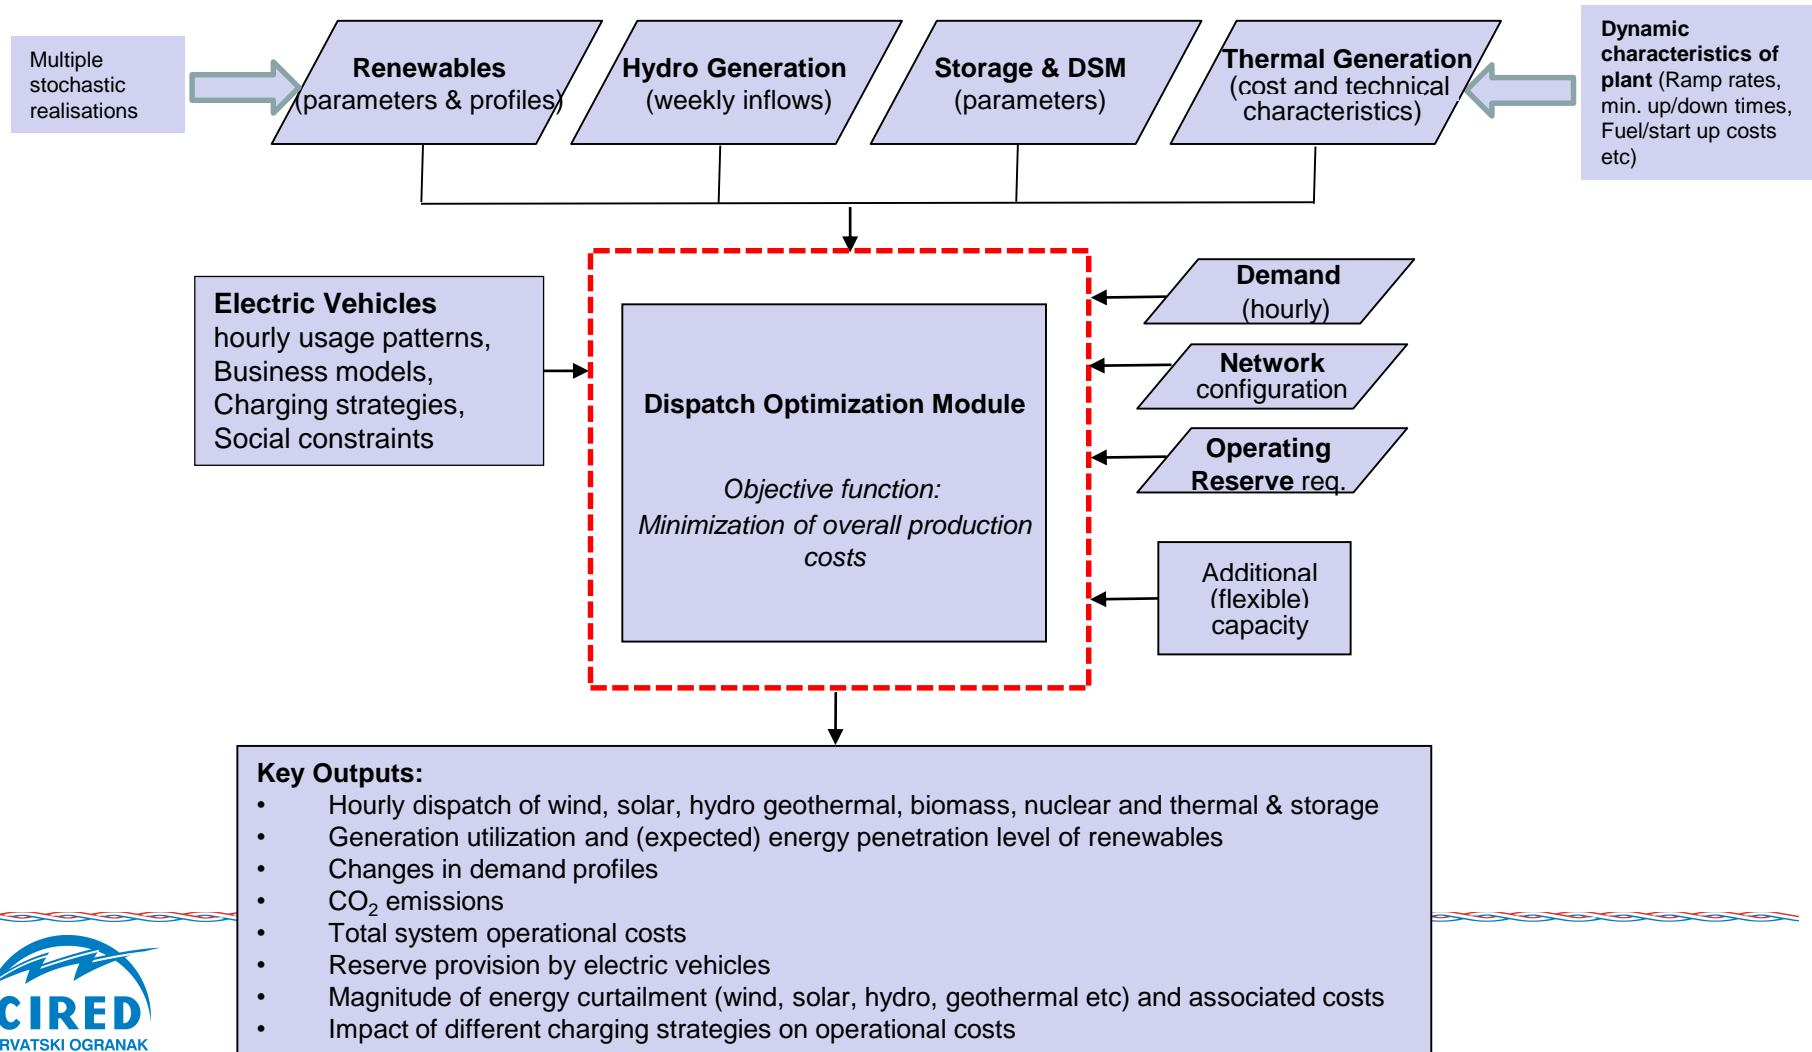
Multiple stochastic realisations

**Renewables** (parameters & profiles)

**Hydro Generation** (weekly inflows)

**Storage & DSM** (parameters)

**Thermal Generation** (cost and technical characteristics)

**Dynamic characteristics of plant** (Ramp rates, min. up/down times, Fuel/start up costs etc)

**Electric Vehicles**
hourly usage patterns,
Business models,
Charging strategies,
Social constraints

**Dispatch Optimization Module**

*Objective function:*
*Minimization of overall production costs*

**Demand** (hourly)

**Network** configuration

**Operating Reserve** req.

Additional (flexible) capacity

**Key Outputs:**
• Hourly dispatch of wind, solar, hydro geothermal, biomass, nuclear and thermal & storage
• Generation utilization and (expected) energy penetration level of renewables
• Changes in demand profiles
• $CO_2$ emissions
• Total system operational costs
• Reserve provision by electric vehicles
• Magnitude of energy curtailment (wind, solar, hydro, geothermal etc) and associated costs
• Impact of different charging strategies on operational costs

CIRED
RVATSKI OGRANAK